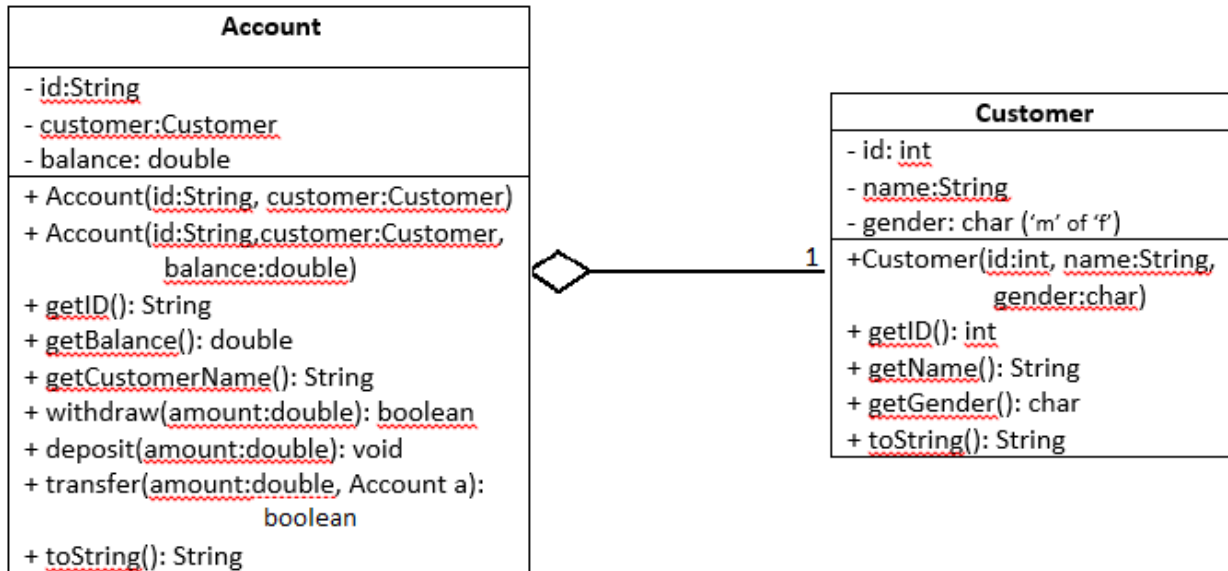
Account

- id:String
- customer:Customer
- balance: double

+ Account(id:String, customer:Customer)
+ Account(id:String,customer:Customer, balance:double)
+ getID(): String
+ getBalance(): double
+ getCustomerName(): String
+ withdraw(amount:double): boolean
+ deposit(amount:double): void
+ transfer(amount:double, Account a): boolean
+ toString(): String

1

Customer

- id: int
- name:String
- gender: char ('m' of 'f')

+Customer(id:int, name:String, gender:char)
+ getID(): int
+ getName(): String
+ getGender(): char
+ toString(): String